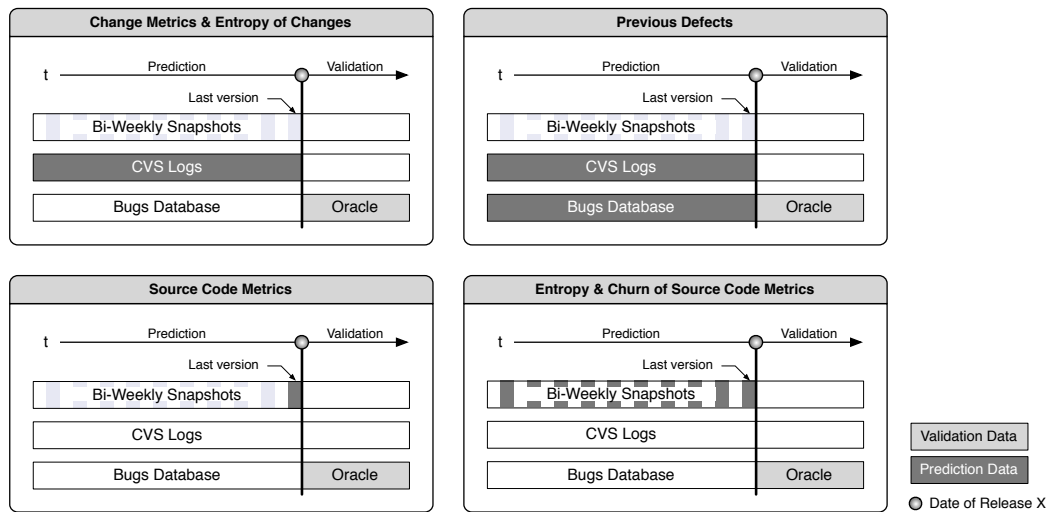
Change Metrics & Entropy of Changes

t
Prediction
Validation
Last version
Bi-Weekly Snapshots
CVS Logs
Bugs Database
Oracle

Previous Defects

t
Prediction
Validation
Last version
Bi-Weekly Snapshots
CVS Logs
Bugs Database
Oracle

Source Code Metrics

t
Prediction
Validation
Last version
Bi-Weekly Snapshots
CVS Logs
Bugs Database
Oracle

Entropy & Churn of Source Code Metrics

t
Prediction
Validation
Last version
Bi-Weekly Snapshots
CVS Logs
Bugs Database
Oracle

Validation Data
Prediction Data
Date of Release X